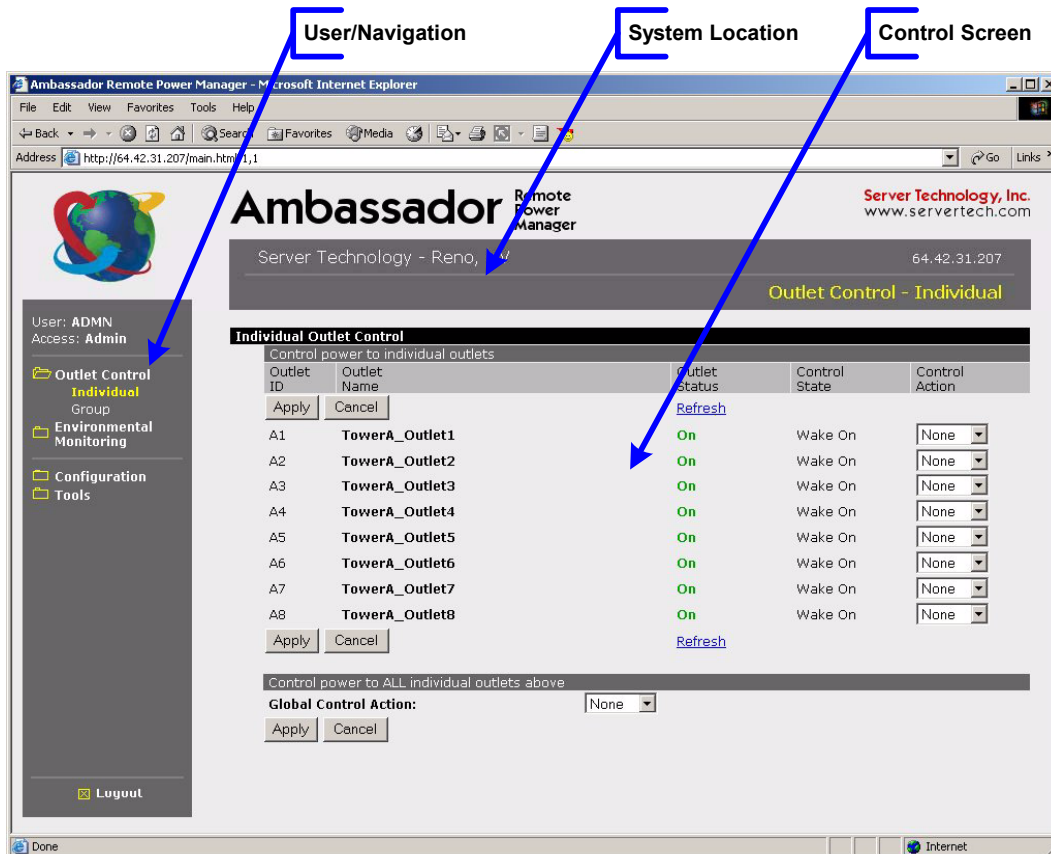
User/Navigation

System Location

Control Screen

Ambassador Remote Power Manager - Microsoft Internet Explorer

File Edit View Favorites Tools Help

Back Search Favorites Media

Address http://64.42.31.207/main.html?1,1 Go Links

Ambassador Remote Power Manager

Server Technology, Inc.
www.servertech.com

Server Technology - Reno, NV

64.42.31.207

Outlet Control - Individual

User: ADMN
Access: Admin

Outlet Control
Individual
Group
Environmental Monitoring
Configuration
Tools

Logout

Individual Outlet Control

Control power to individual outlets

| Outlet ID | Outlet Name | Outlet Status | Control State | Control Action |
|---|---|---|---|---|
| Apply Cancel | | Refresh | | |
| A1 | TowerA_Outlet1 | On | Wake On | None |
| A2 | TowerA_Outlet2 | On | Wake On | None |
| A3 | TowerA_Outlet3 | On | Wake On | None |
| A4 | TowerA_Outlet4 | On | Wake On | None |
| A5 | TowerA_Outlet5 | On | Wake On | None |
| A6 | TowerA_Outlet6 | On | Wake On | None |
| A7 | TowerA_Outlet7 | On | Wake On | None |
| A8 | TowerA_Outlet8 | On | Wake On | None |
| Apply Cancel | | Refresh | | |

Control power to ALL individual outlets above

Global Control Action: None

Apply Cancel

Done

Internet